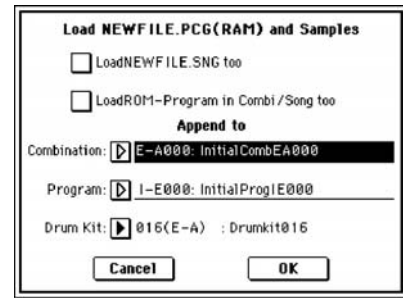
Load NEWFILE.PCG(RAM) and Samples

LoadNEWFILE.SNG too

LoadROM-Program in Combi/Song too

Append to

Combination: E-A000: InitialCombEA000

Program: I-E000: InitialProgIE000

Drum Kit: 016(E-A) : Drumkit016

Cancel

OK